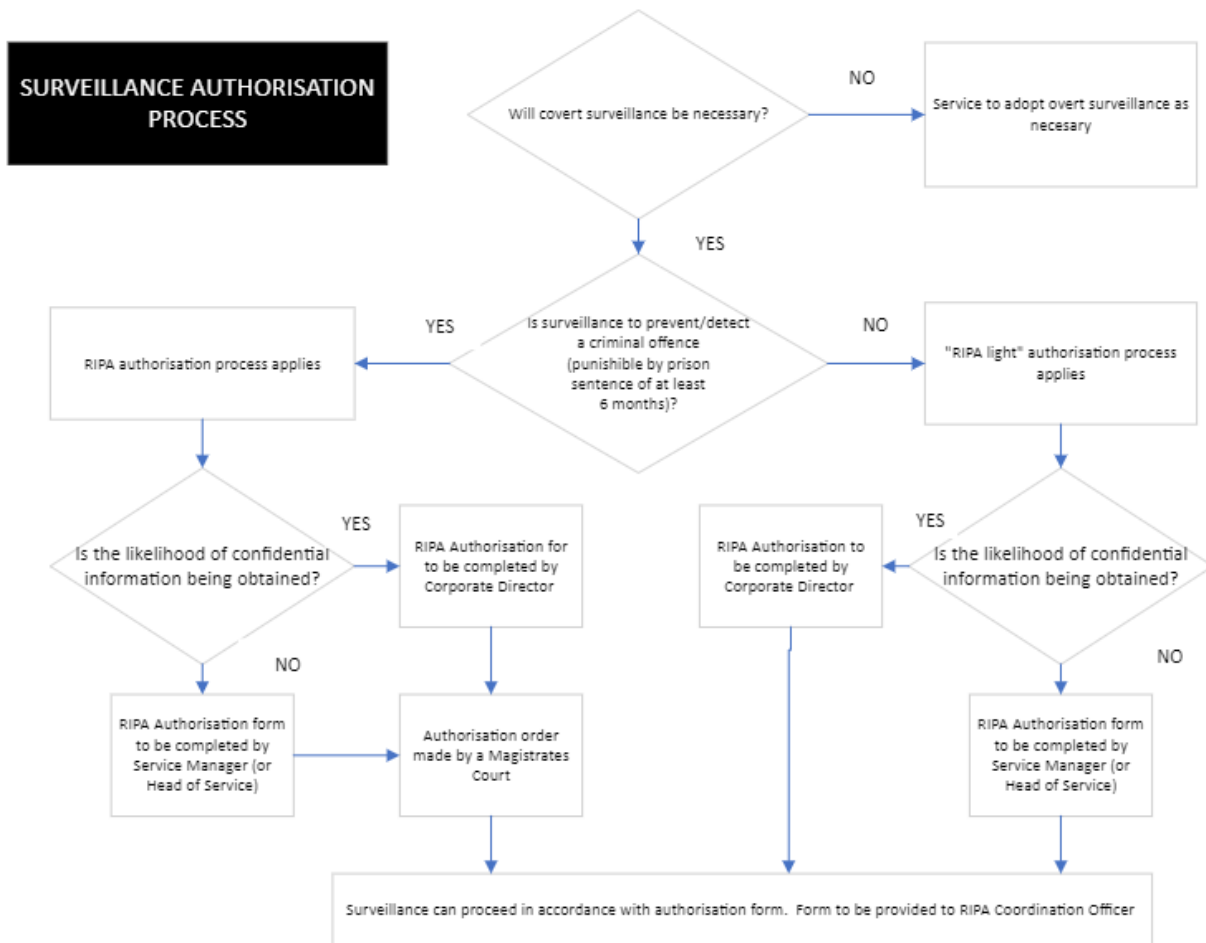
SURVEILLANCE AUTHORISATION PROCESS

Will covert surveillance be necessary?

NO

Service to adopt overt surveillance as necesary

YES

Is surveillance to prevent/detect a criminal offence (punishible by prison sentence of at least 6 months)?

YES

RIPA authorisation process applies

NO

"RIPA light" authorisation process applies

Is the likelihood of confidential information being obtained?

YES

RIPA Authorisation for to be completed by Corporate Director

NO

RIPA Authorisation form to be completed by Service Manager (or Head of Service)

Authorisation order made by a Magistrates Court

YES

RIPA Authorisation to be completed by Corporate Director

Is the likelihood of confidential information being obtained?

NO

RIPA Authorisation form to be completed by Service Manager (or Head of Service)

Surveillance can proceed in accordance with authorisation form. Form to be provided to RIPA Coordination Officer